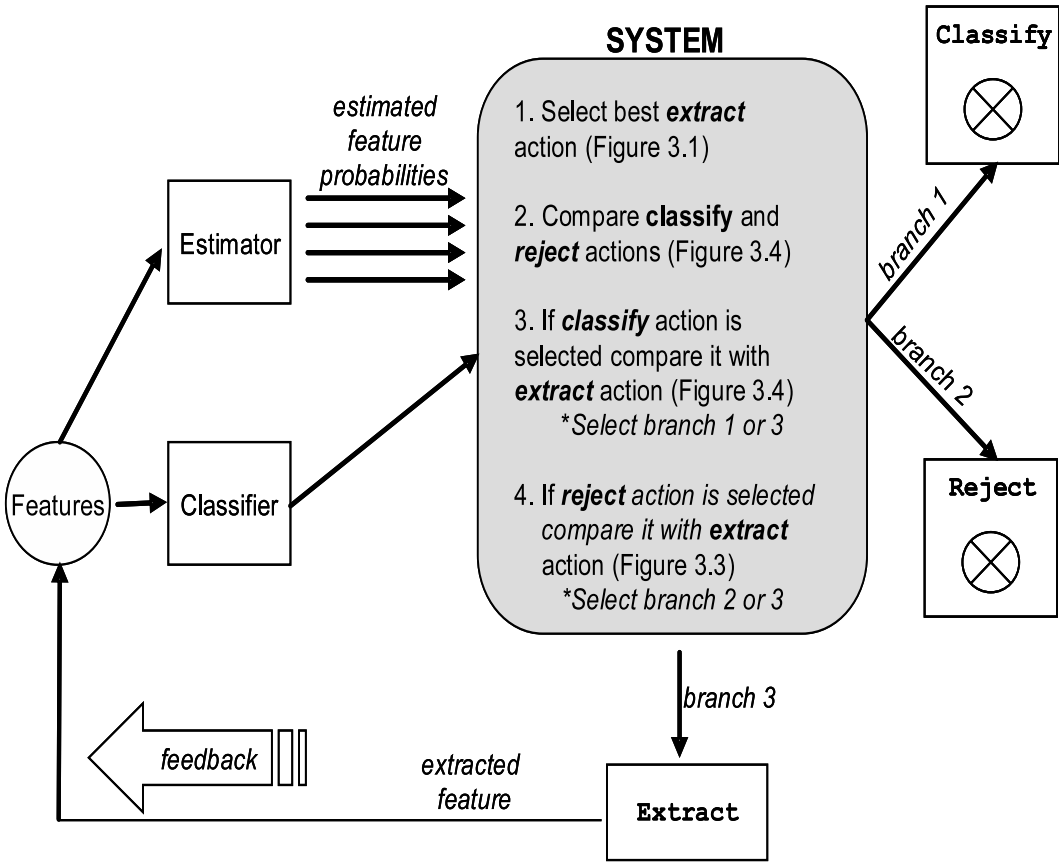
SYSTEM

Classify

estimated feature probabilities

Estimator

1. Select best extract action (Figure 3.1)

2. Compare classify and reject actions (Figure 3.4)

3. If classify action is selected compare it with extract action (Figure 3.4)
*Select branch 1 or 3

4. If reject action is selected compare it with extract action (Figure 3.3)
*Select branch 2 or 3

branch 1

branch 2

Reject

Features

Classifier

branch 3

feedback

extracted feature

Extract